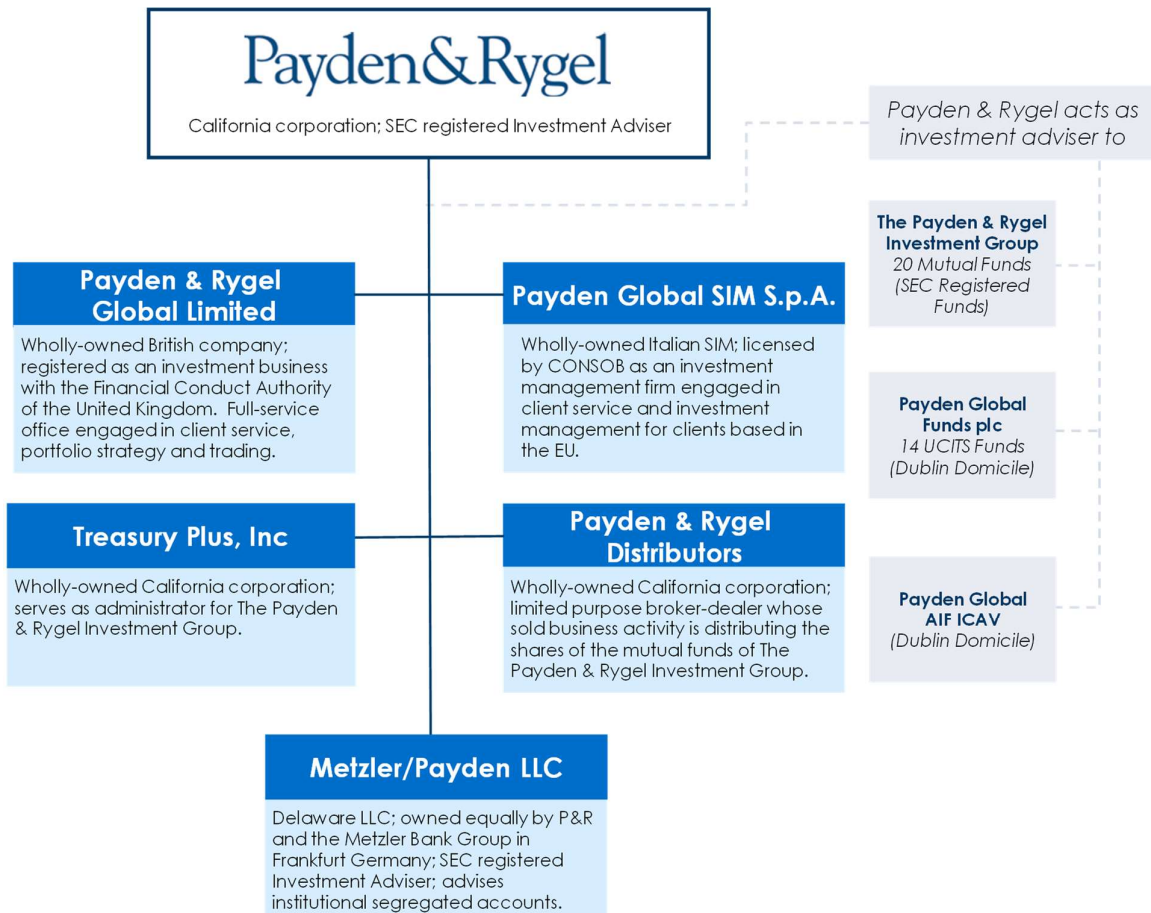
Payden&Rygel

California corporation; SEC registered Investment Adviser

Payden & Rygel acts as investment adviser to

The Payden & Rygel Investment Group
20 Mutual Funds
(SEC Registered Funds)

Payden Global Funds plc
14 UCITS Funds
(Dublin Domicile)

Payden Global AIF ICAV
(Dublin Domicile)

Payden & Rygel Global Limited

Wholly-owned British company; registered as an investment business with the Financial Conduct Authority of the United Kingdom. Full-service office engaged in client service, portfolio strategy and trading.

Payden Global SIM S.p.A.

Wholly-owned Italian SIM; licensed by CONSOB as an investment management firm engaged in client service and investment management for clients based in the EU.

Treasury Plus, Inc

Wholly-owned California corporation; serves as administrator for The Payden & Rygel Investment Group.

Payden & Rygel Distributors

Wholly-owned California corporation; limited purpose broker-dealer whose sold business activity is distributing the shares of the mutual funds of The Payden & Rygel Investment Group.

Metzler/Payden LLC

Delaware LLC; owned equally by P&R and the Metzler Bank Group in Frankfurt Germany; SEC registered Investment Adviser; advises institutional segregated accounts.